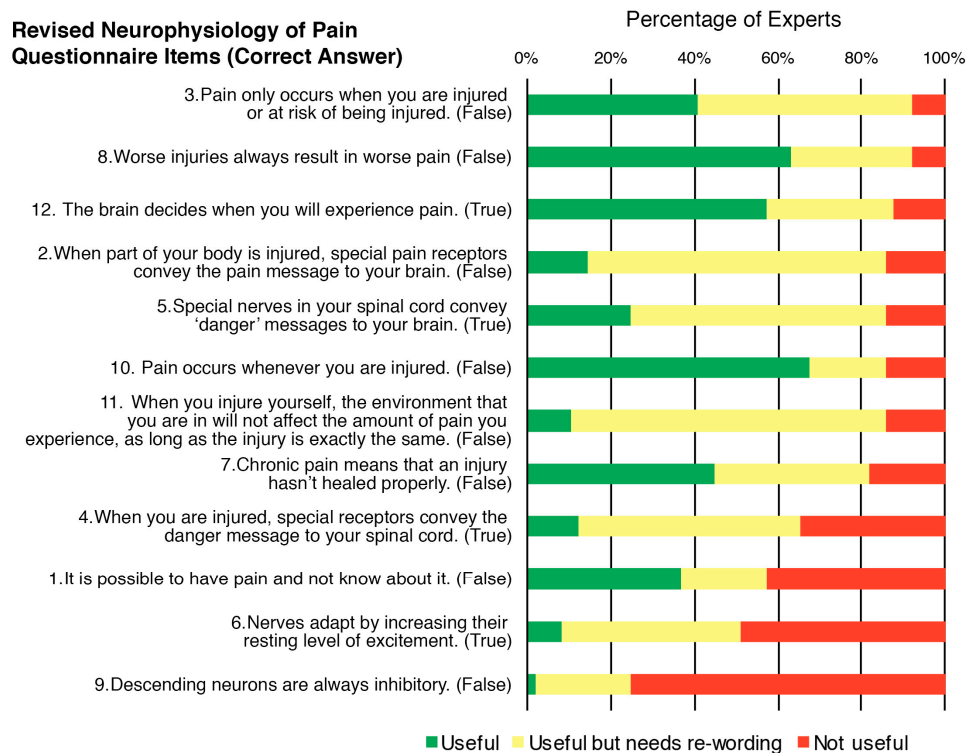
Revised Neurophysiology of Pain Questionnaire Items (Correct Answer)

Percentage of Experts

0% 20% 40% 60% 80% 100%

3.Pain only occurs when you are injured or at risk of being injured. (False)

8.Worse injuries always result in worse pain (False)

12. The brain decides when you will experience pain. (True)

2.When part of your body is injured, special pain receptors convey the pain message to your brain. (False)

5.Special nerves in your spinal cord convey 'danger' messages to your brain. (True)

10. Pain occurs whenever you are injured. (False)

11. When you injure yourself, the environment that you are in will not affect the amount of pain you experience, as long as the injury is exactly the same. (False)

7.Chronic pain means that an injury hasn't healed properly. (False)

4.When you are injured, special receptors convey the danger message to your spinal cord. (True)

1.It is possible to have pain and not know about it. (False)

6.Nerves adapt by increasing their resting level of excitement. (True)

9.Descending neurons are always inhibitory. (False)

Useful Useful but needs re-wording Not useful